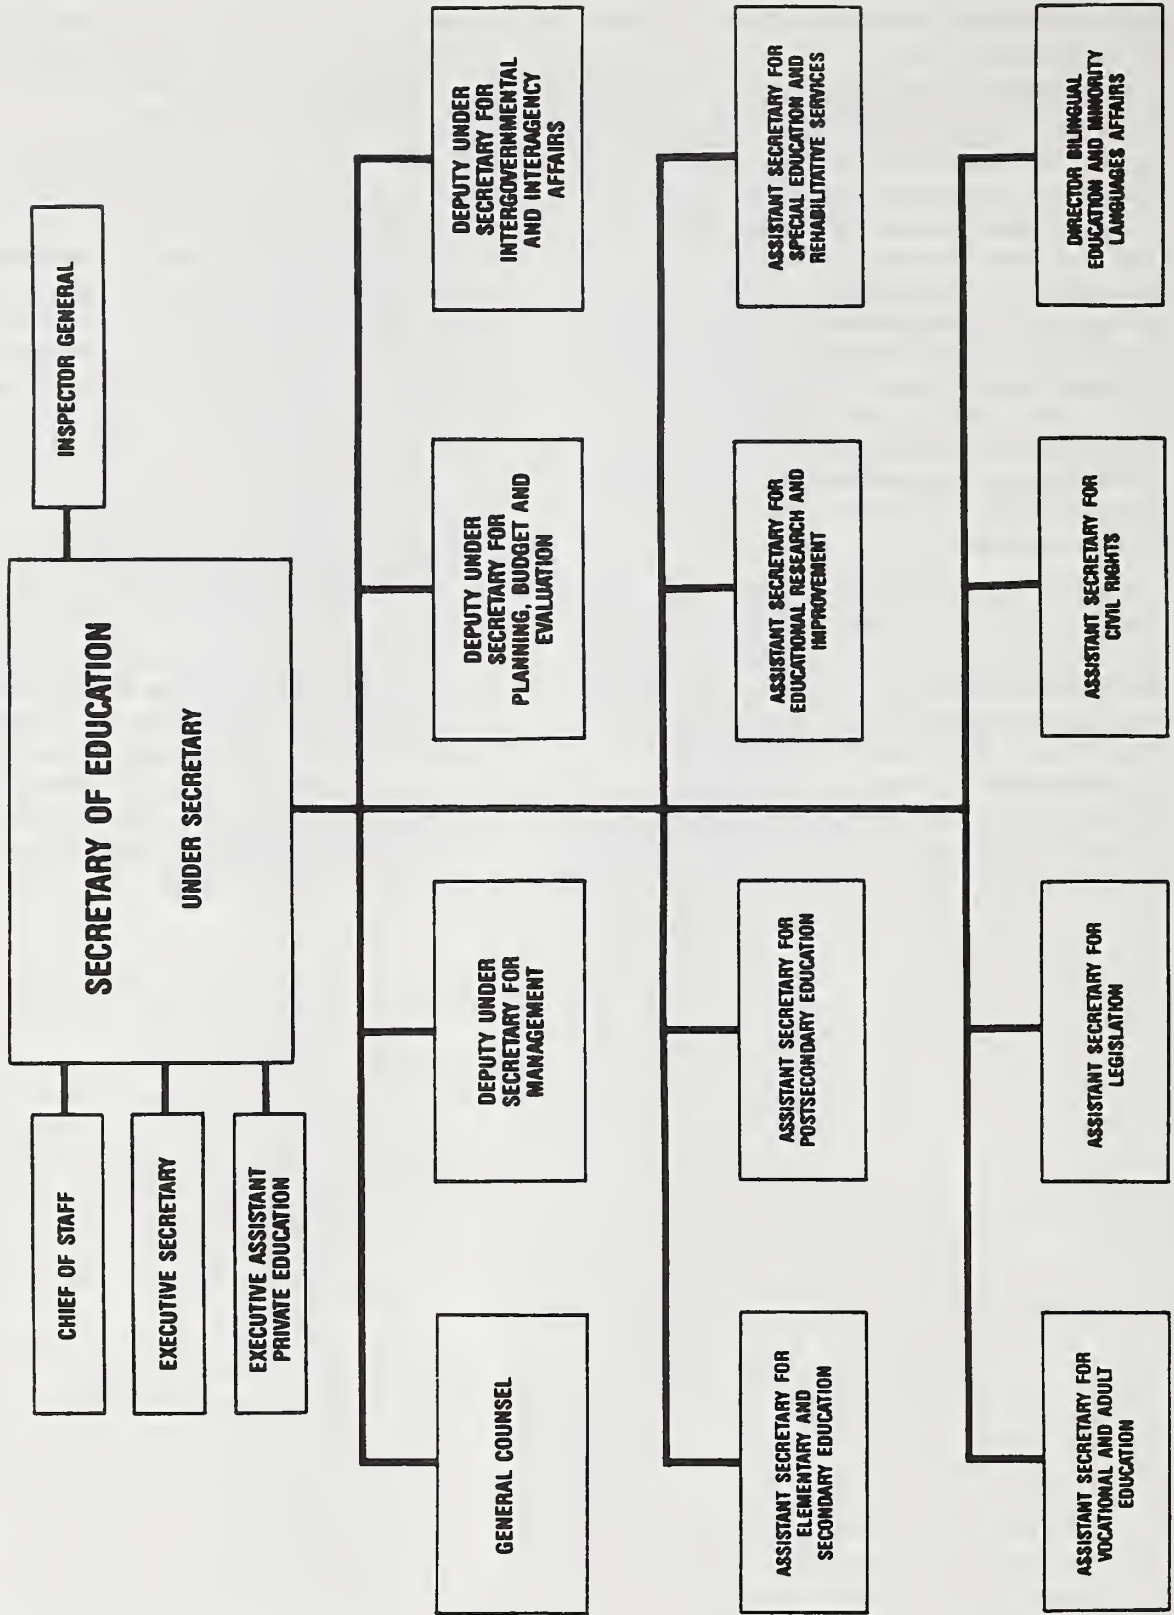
SECRETARY OF EDUCATION

UNDER SECRETARY

INSPECTOR GENERAL

CHIEF OF STAFF

EXECUTIVE SECRETARY

EXECUTIVE ASSISTANT PRIVATE EDUCATION

GENERAL COUNSEL

DEPUTY UNDER SECRETARY FOR MANAGEMENT

DEPUTY UNDER SECRETARY FOR PLANNING, BUDGET AND EVALUATION

DEPUTY UNDER SECRETARY FOR INTERGOVERNMENTAL AND INTERAGENCY AFFAIRS

ASSISTANT SECRETARY FOR ELEMENTARY AND SECONDARY EDUCATION

ASSISTANT SECRETARY FOR POSTSECONDARY EDUCATION

ASSISTANT SECRETARY FOR EDUCATIONAL RESEARCH AND IMPROVEMENT

ASSISTANT SECRETARY FOR SPECIAL EDUCATION AND REHABILITATIVE SERVICES

ASSISTANT SECRETARY FOR VOCATIONAL AND ADULT EDUCATION

ASSISTANT SECRETARY FOR LEGISLATION

ASSISTANT SECRETARY FOR CIVIL RIGHTS

DIRECTOR BILINGUAL EDUCATION AND MINORITY LANGUAGES AFFAIRS